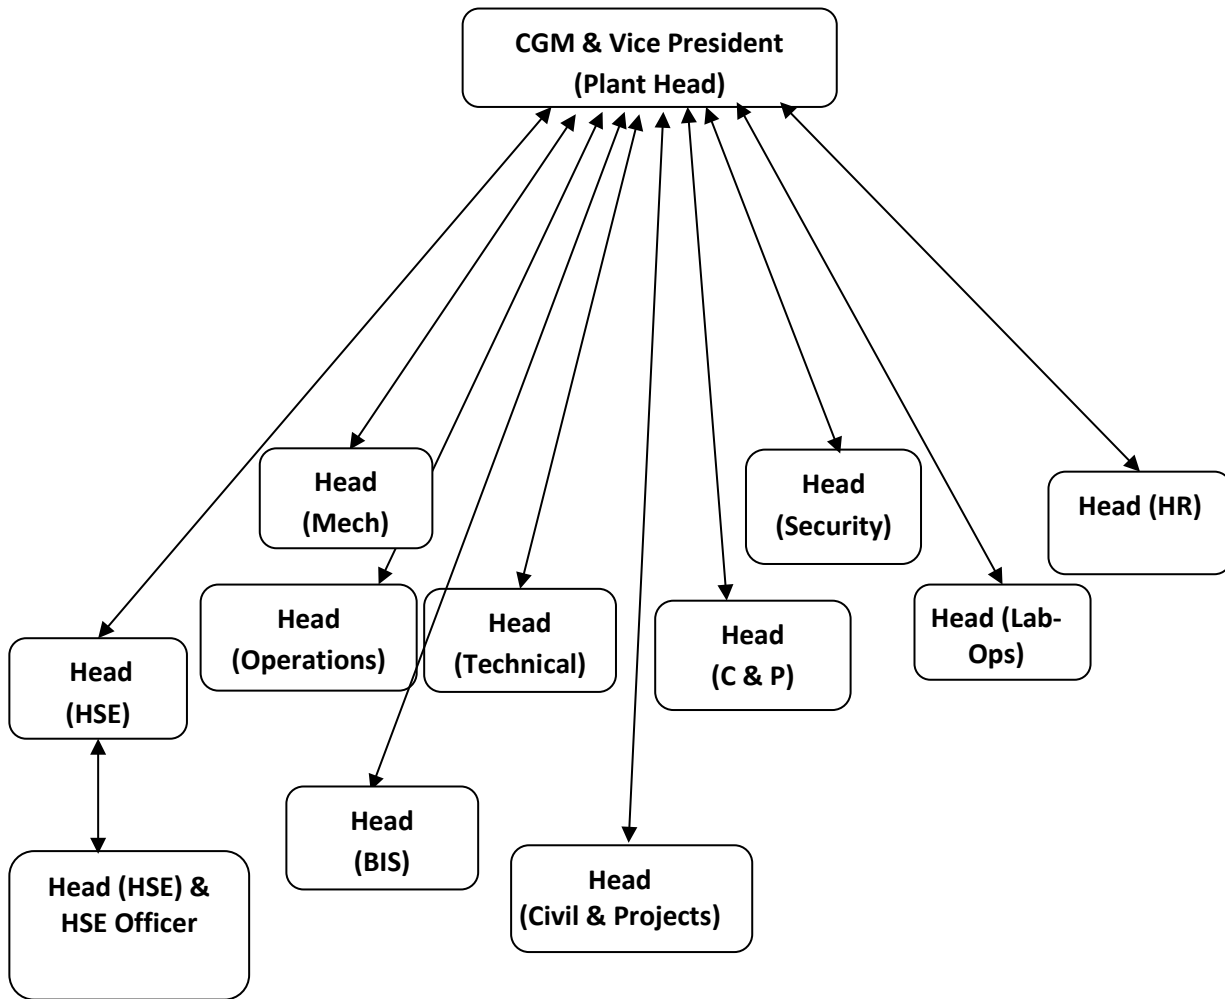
CGM & Vice President
(Plant Head)

Head
(Mech)

Head
(Security)

Head (HR)

Head
(Operations)

Head
(Technical)

Head
(C & P)

Head (Lab-Ops)

Head
(HSE)

Head
(BIS)

Head
(Civil & Projects)

Head (HSE) &
HSE Officer